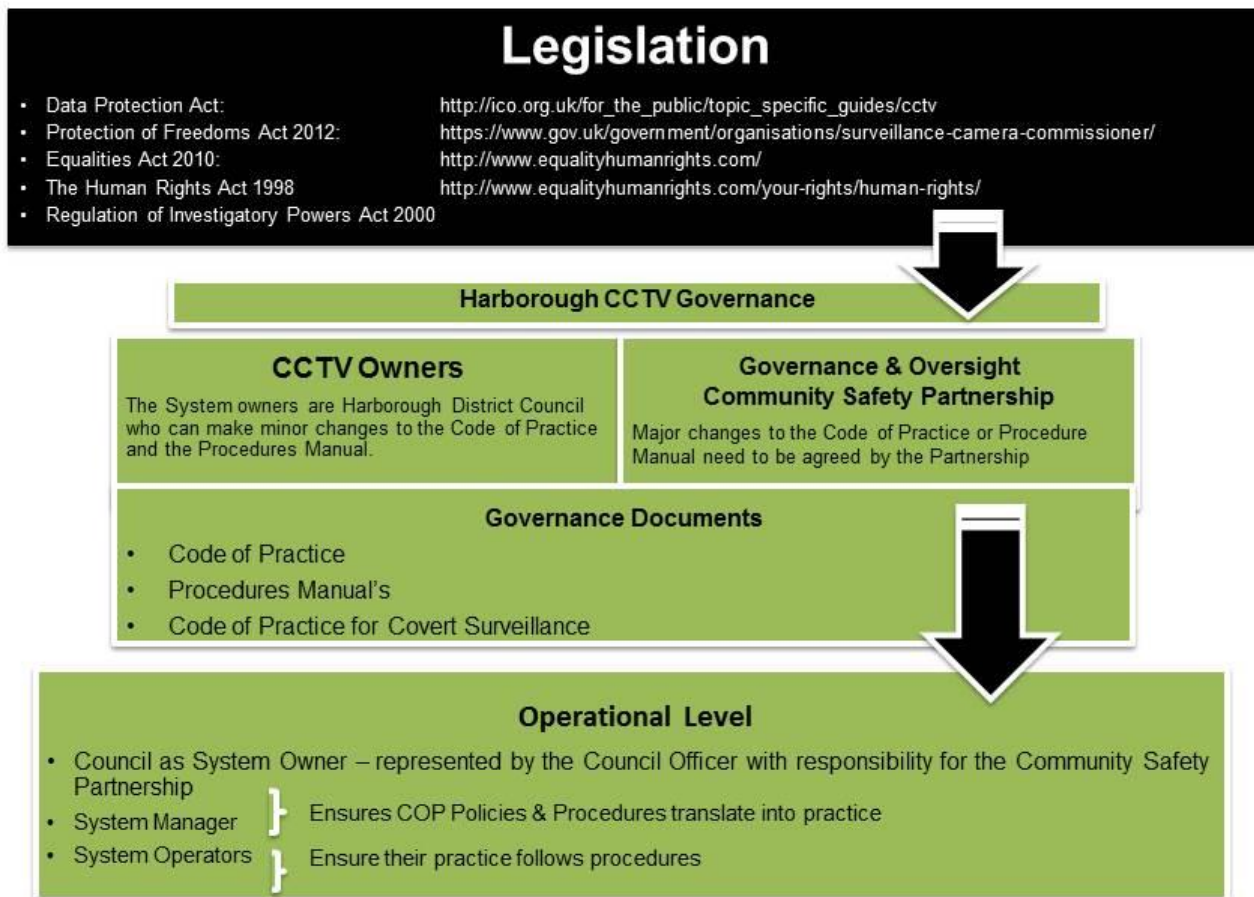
# Legislation

- Data Protection Act: http://ico.org.uk/for_the_public/topic_specific_guides/cctv
- Protection of Freedoms Act 2012: https://www.gov.uk/government/organisations/surveillance-camera-commissioner/
- Equalities Act 2010: http://www.equalityhumanrights.com/
- The Human Rights Act 1998 http://www.equalityhumanrights.com/your-rights/human-rights/
- Regulation of Investigatory Powers Act 2000

Harborough CCTV Governance

CCTV Owners
The System owners are Harborough District Council who can make minor changes to the Code of Practice and the Procedures Manual.

Governance & Oversight Community Safety Partnership
Major changes to the Code of Practice or Procedure Manual need to be agreed by the Partnership

Governance Documents
- Code of Practice
- Procedures Manual's
- Code of Practice for Covert Surveillance

Operational Level
- Council as System Owner – represented by the Council Officer with responsibility for the Community Safety Partnership
- System Manager } Ensures COP Policies & Procedures translate into practice
- System Operators } Ensure their practice follows procedures